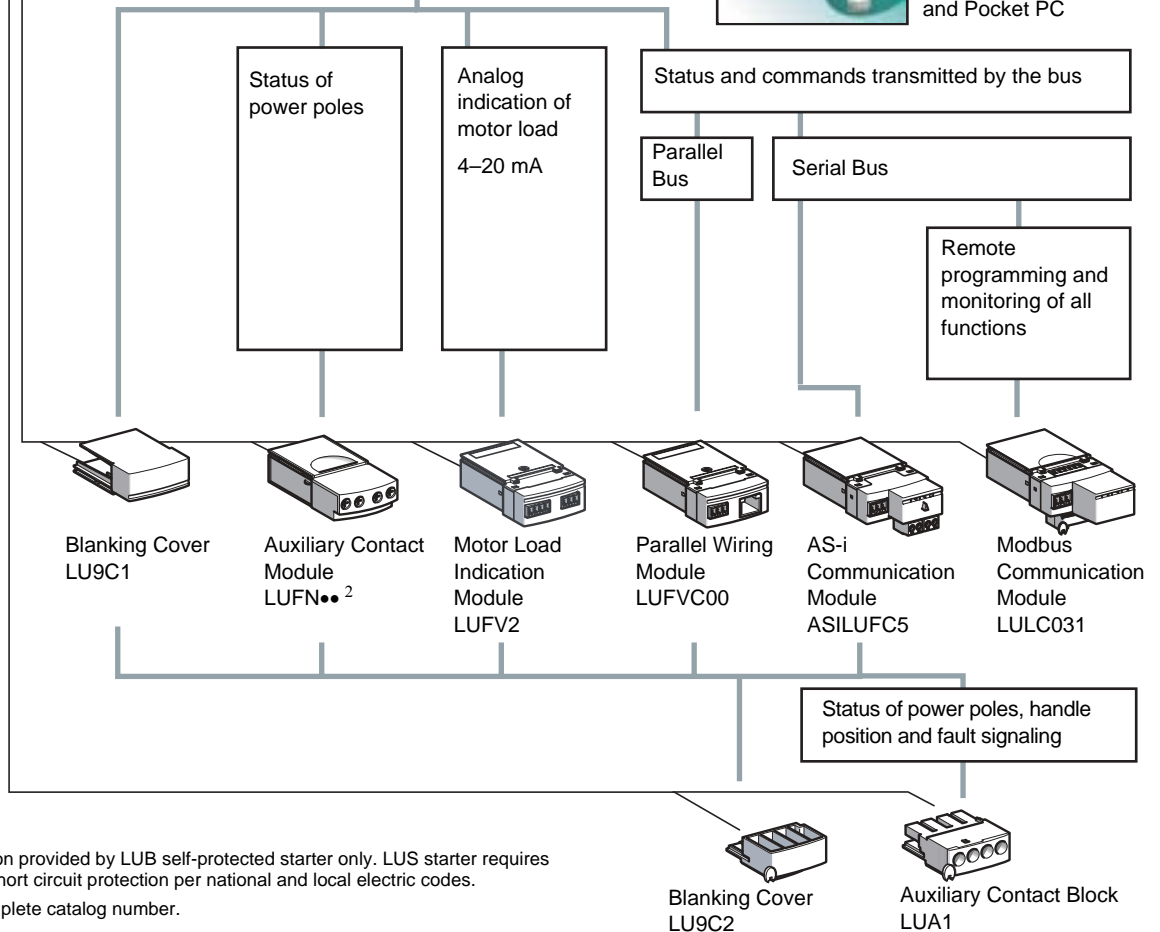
and Pocket PC

Status of power poles

Analog indication of motor load

4–20 mA

Status and commands transmitted by the bus

Parallel Bus

Serial Bus

Remote programming and monitoring of all functions

Blanking Cover LU9C1

Auxiliary Contact Module LUFN•• $^2$

Motor Load Indication Module LUFV2

Parallel Wiring Module LUFVC00

AS-i Communication Module ASILUFC5

Modbus Communication Module LULC031

Status of power poles, handle position and fault signaling

on provided by LUB self-protected starter only. LUS starter requires hort circuit protection per national and local electric codes.

plete catalog number.

Blanking Cover LU9C2

Auxiliary Contact Block LUA1